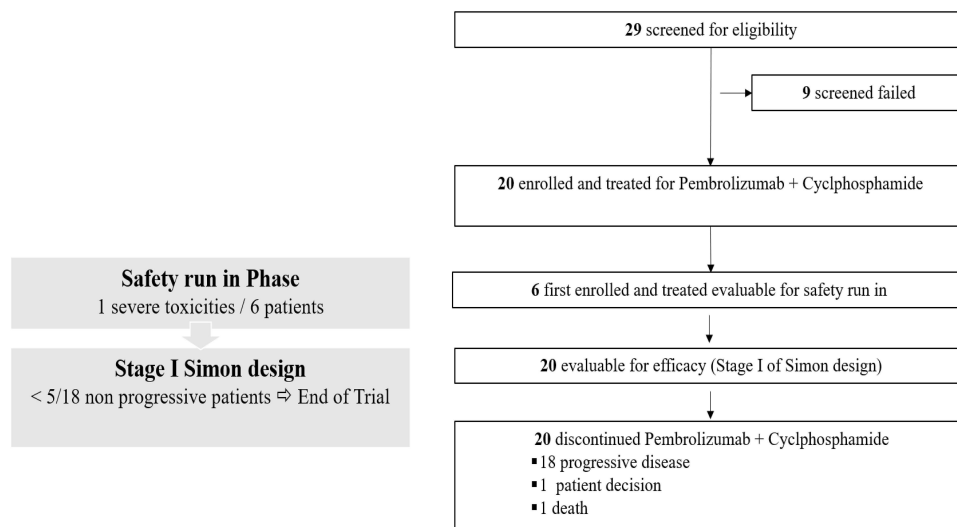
29 screened for eligibility

9 screened failed

20 enrolled and treated for Pembrolizumab + Cyclphosphamide

Safety run in Phase
1 severe toxicities / 6 patients

Stage I Simon design
< 5/18 non progressive patients ⇨ End of Trial

6 first enrolled and treated evaluable for safety run in

20 evaluable for efficacy (Stage I of Simon design)

20 discontinued Pembrolizumab + Cyclphosphamide
▪ 18 progressive disease
▪ 1 patient decision
▪ 1 death